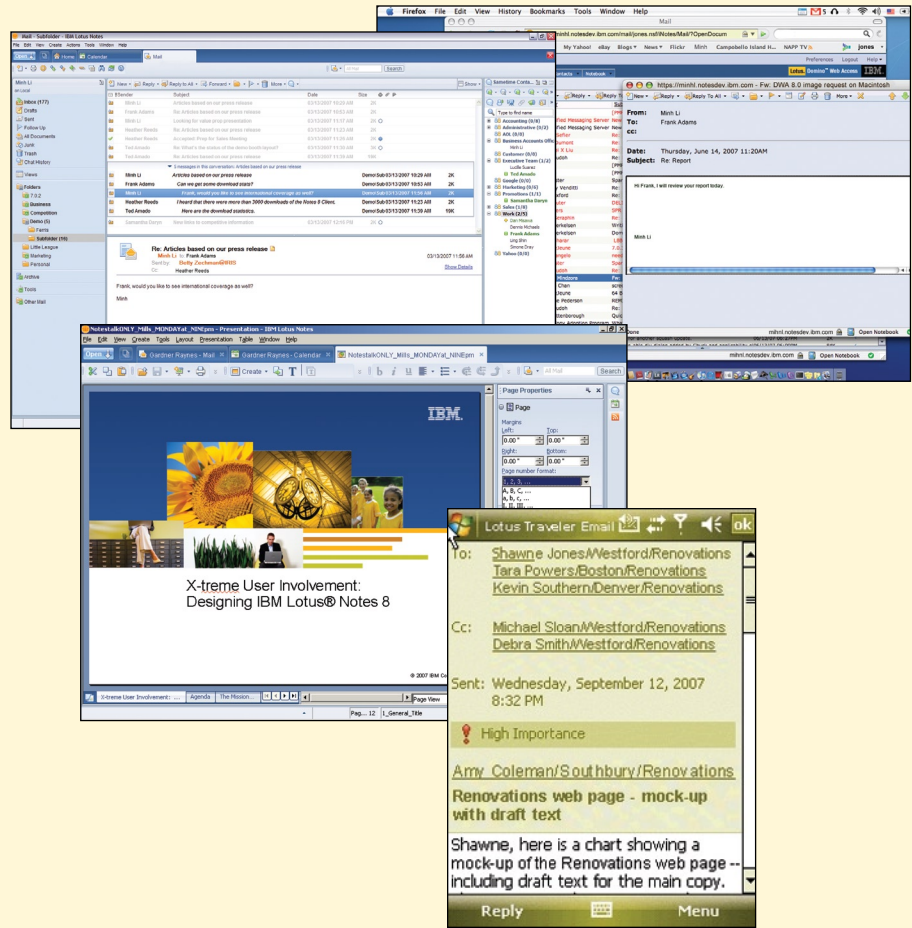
Firefox File Edit View History Bookmarks Tools Window Help

Mail

minhl.notesdev.ibm.com/mail/jones.nsf/iNotes/Mail/?OpenDocum

My Yahoo! eBay Blogs News Flickr Minh Campobello Island H... NAPP TV jones

Preferences Logout Help

Lotus Domino Web Access IBM

https://minhl.notesdev.ibm.com - Fw: DWA 8.0 image request on Macintosh

New Reply Reply To All More

From: Minh Li
To: Frank Adams
cc:

Date: Thursday, June 14, 2007 11:20AM
Subject: Re: Report

Hi Frank, I will review your report today.

Minh Li

Done minhl.notesdev.ibm.com Open Notebook

Mail - Subfolder - IBM Lotus Notes

File Edit View Create Actions Tools Window Help

Home Calendar Mail

Minh Li

Inbox (177)
Drafts
Sent
Follow Up
All Documents
Junk
Trash
Chat History

Views

Folders
7.0.2
Business
Competition
Demos (5)
Ferris
Subfolder (10)
Little League
Marketing
Personal

Archive

Tools

Other Mail

| Sender | Subject | Date | Size |
|---|---|---|---|
| Minh Li | Articles based on our press release | 03/13/2007 10:20 AM | 2K |
| Frank Adams | Re: Articles based on our press release | 03/13/2007 10:53 AM | 2K |
| Minh Li | Looking for value prop presentation | 03/13/2007 11:17 AM | 2K |
| Heather Reeds | Re: Articles based on our press release | 03/13/2007 11:23 AM | 2K |
| Heather Reeds | Accepted: Prep for Sales Meeting | 03/13/2007 11:36 AM | 2K |
| Ted Amado | Re: What's the status of the demo tools layout? | 03/13/2007 11:38 AM | 2K |
| Ted Amado | Re: Articles based on our press release | 03/13/2007 11:39 AM | 10K |

5 messages in the conversation: Articles based on our press release

| Minh Li | Articles based on our press release | Demo\Sub 03/13/2007 10:29 AM | 2K |
|---|---|---|---|
| Frank Adams | Can we get some download stats? | Demo\Sub 03/13/2007 10:53 AM | 2K |
| Minh Li | Frank, would you like to see international coverage as well? | Demo\Sub 03/13/2007 11:04 AM | 2K |
| Heather Reeds | I heard that there were more than 3000 downloads of the Notes 8 Client. | Demo\Sub 03/13/2007 11:23 AM | 2K |
| Ted Amado | Here are the download statistics. | Demo\Sub 03/13/2007 11:39 AM | 10K |

Samantha Daryn New items to competitive information 03/13/2007 12:09 PM

Re: Articles based on our press release
Minh Li to: Frank Adams 03/13/2007 11:56 AM
Sent by: Dolly Zecheman
Cc: Heather Reeds
Show Details

Frank, would you like to see international coverage as well?

Minh

Sametime Contacts
Type to find name
Accounting (0/0)
Administrative (0/2)
AOL (0/0)
Business Accounts Office
Customer (0/0)
Executive Team (1/2)
Lucille Suarez
Ted Amado
Google (0/0)
Marketing (0/0)
Promotions (1/1)
Samantha Daryn
Sales (1/0)
Work (2/5)
Dan Misawa
Dennis Michaels
Frank Adams
Ling Shin
Simone Dray
Yahoo (0/0)

NotestalkONLY_Mills_MONDAYat_NINEpm - Presentation - IBM Lotus Notes

File Edit View Create Tools Layout Presentation Table Window Help

Open Gardner Raynes - Mail Gardner Raynes - Calendar NotestalkONLY_Mills_MONDAYat_NINEpm

Create All Mail Search

IBM.

X-treme User Involvement:
Designing IBM Lotus® Notes 8

© 2007 IBM Co

Page Properties
Page
Margins
Left: 0.00" Top: 0.00"
Right: 0.00" Bottom: 0.00"
Page number format:
1, 2, 3, ...
A, B, C, ...
a, b, c, ...
I, II, III, ...

X-treme User Involvement: ... Agenda The Mission... Page View

Pag... 12 1_General_Title

Lotus Traveler Email ok

To: Shawne Jones/Westford/Renovations
Tara Powers/Boston/Renovations
Kevin Southern/Denver/Renovations

Cc: Michael Sloan/Westford/Renovations
Debra Smith/Westford/Renovations

Sent: Wednesday, September 12, 2007
8:32 PM

High Importance

Amy Coleman/Southbury/Renovations

Renovations web page - mock-up with draft text

Shawne, here is a chart showing a mock-up of the Renovations web page -- including draft text for the main copy.

Reply Menu